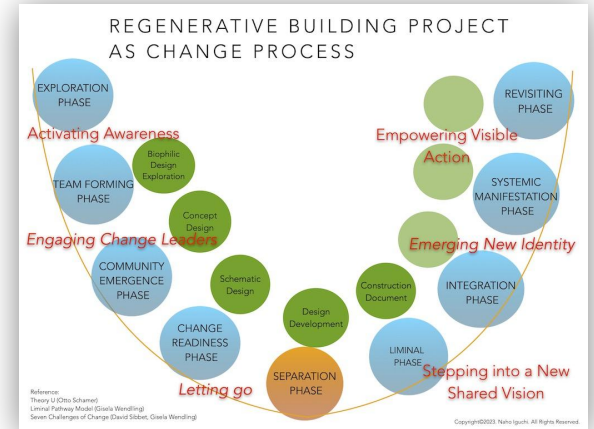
REGENERATIVE BUILDING PROJECT AS CHANGE PROCESS

EXPLORATION PHASE

Activating Awareness

Biophilic Design Exploration

TEAM FORMING PHASE

Concept Design

Engaging Change Leaders

COMMUNITY EMERGENCE PHASE

Schematic Design

CHANGE READINESS PHASE

Design Development

Letting go

SEPARATION PHASE

REVISITING PHASE

Empowering Visible Action

SYSTEMIC MANIFESTATION PHASE

Emerging New Identity

INTEGRATION PHASE

Construction Document

LIMINAL PHASE

Stepping into a New Shared Vision

Reference:
Theory U (Otto Schamer)
Liminal Pathway Model (Gisela Wendling)
Seven Challenges of Change (David Sibbet, Gisela Wendling)

Copyright©2023. Naho Iguchi. All Rights Reserved.